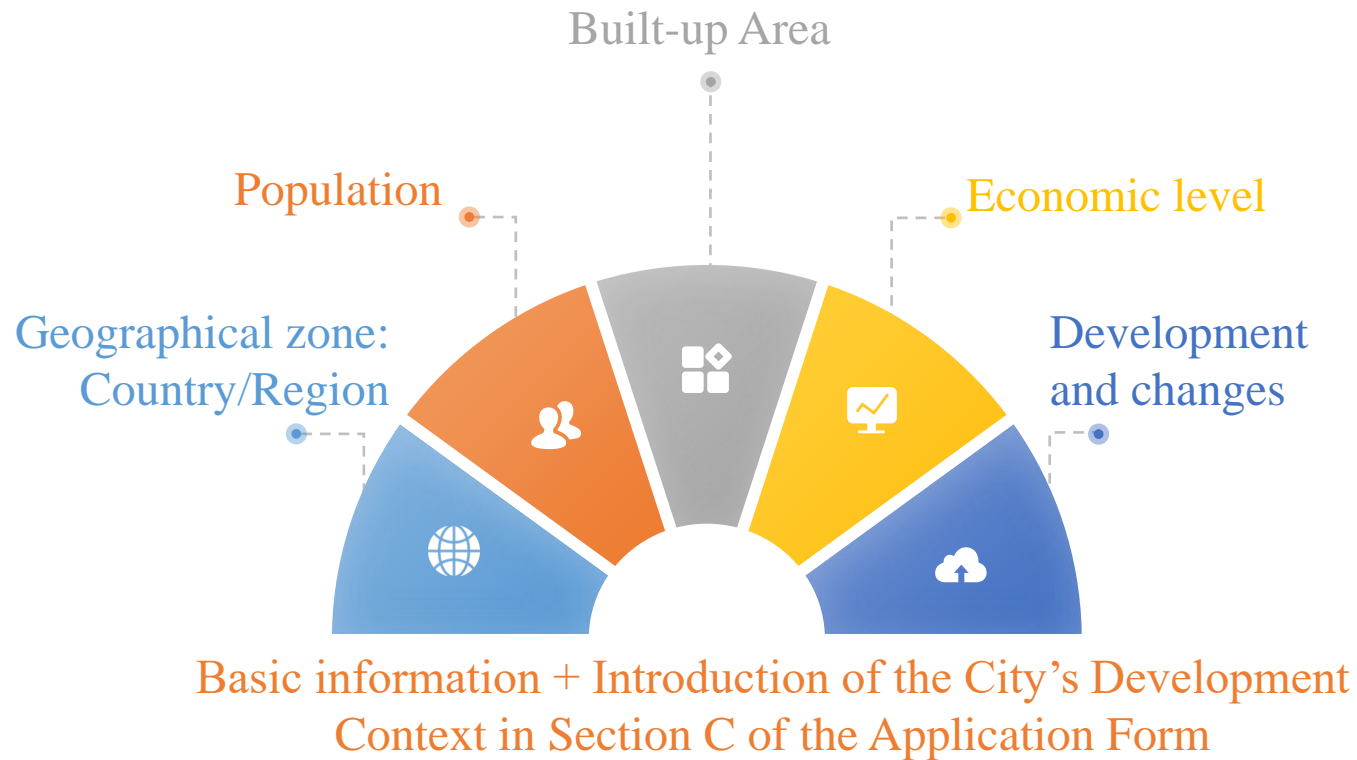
Built-up Area

Population

Economic level

Geographical zone: Country/Region

Development and changes

Basic information + Introduction of the City’s Development Context in Section C of the Application Form